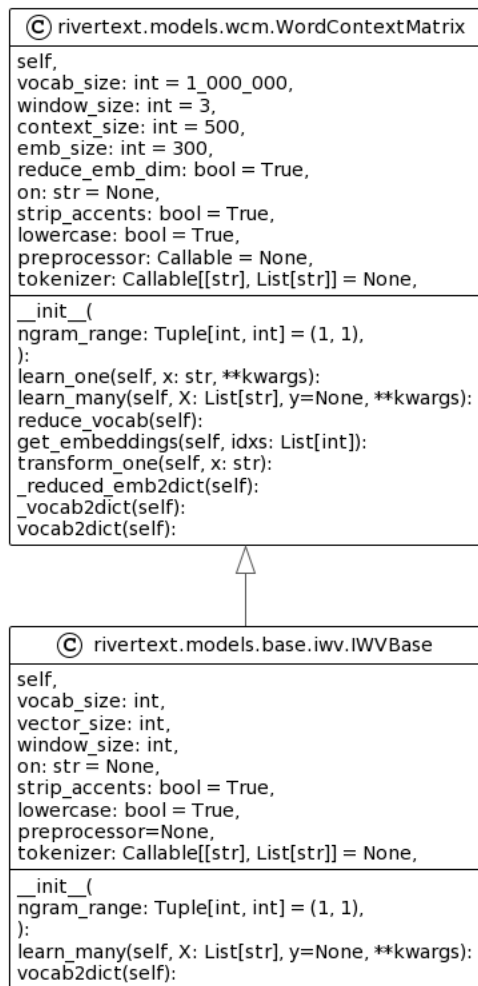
Ⓒ rivertext.models.wcm.WordContextMatrix

self,
vocab_size: int = 1_000_000,
window_size: int = 3,
context_size: int = 500,
emb_size: int = 300,
reduce_emb_dim: bool = True,
on: str = None,
strip_accents: bool = True,
lowercase: bool = True,
preprocessor: Callable = None,
tokenizer: Callable[[str], List[str]] = None,

__init__(
ngram_range: Tuple[int, int] = (1, 1),
):
learn_one(self, x: str, **kwargs):
learn_many(self, X: List[str], y=None, **kwargs):
reduce_vocab(self):
get_embeddings(self, idxs: List[int]):
transform_one(self, x: str):
_reduced_emb2dict(self):
_vocab2dict(self):
vocab2dict(self):

Ⓒ rivertext.models.base.iwv.IWVBase

self,
vocab_size: int,
vector_size: int,
window_size: int,
on: str = None,
strip_accents: bool = True,
lowercase: bool = True,
preprocessor=None,
tokenizer: Callable[[str], List[str]] = None,

__init__(
ngram_range: Tuple[int, int] = (1, 1),
):
learn_many(self, X: List[str], y=None, **kwargs):
vocab2dict(self):